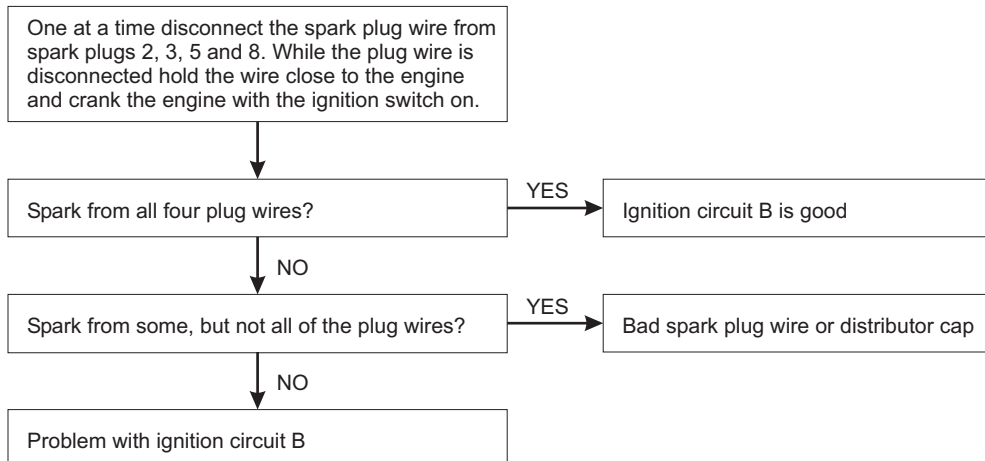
One at a time disconnect the spark plug wire from spark plugs 2, 3, 5 and 8. While the plug wire is disconnected hold the wire close to the engine and crank the engine with the ignition switch on.

Spark from all four plug wires?

YES

Ignition circuit B is good

NO

Spark from some, but not all of the plug wires?

YES

Bad spark plug wire or distributor cap

NO

Problem with ignition circuit B